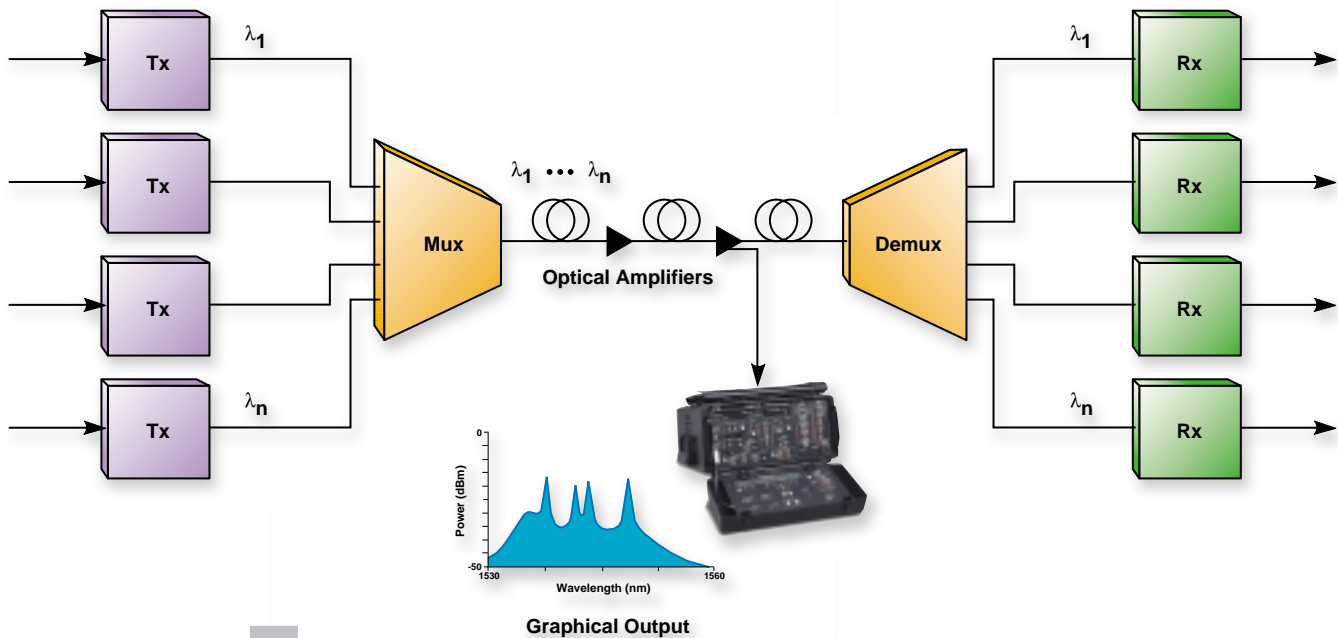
Tx

$\lambda_1$

Tx

Tx

Tx

$\lambda_n$

Mux

$\lambda_1 \cdots \lambda_n$

Optical Amplifiers

Demux

$\lambda_1$

Rx

Rx

Rx

$\lambda_n$

Rx

0

Power (dBm)

-50

1530

Wavelength (nm)

1560

Graphical Output